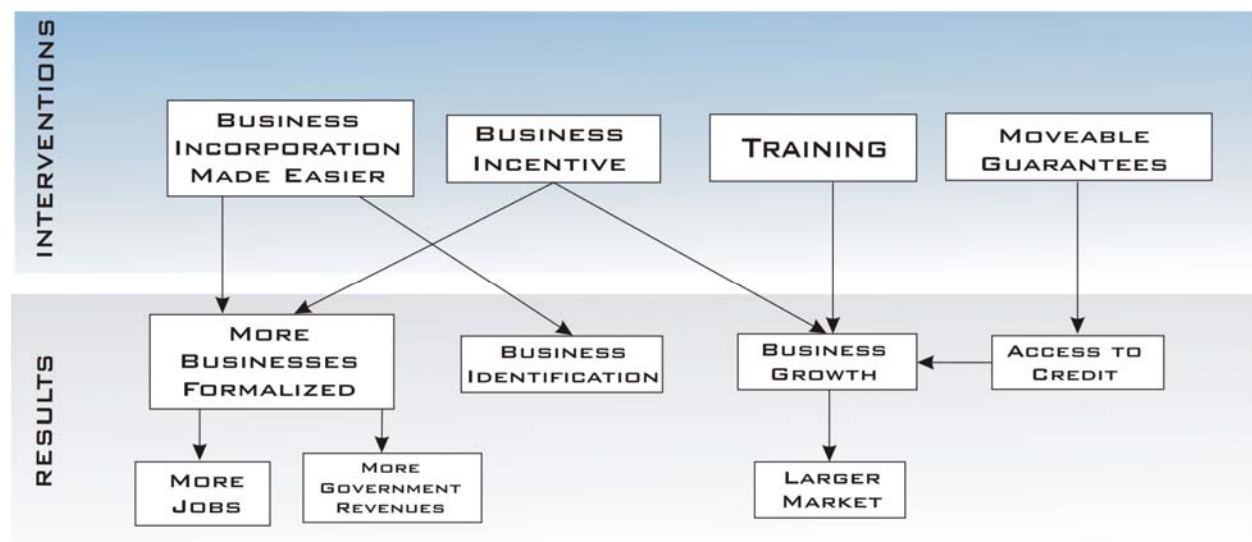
INTERVENTIONS

Business Incorporation Made Easier

Business Incentive

Training

Moveable Guarantees

RESULTS

More Businesses Formalized

Business Identification

Business Growth

Access to Credit

More Jobs

More Government Revenues

Larger Market